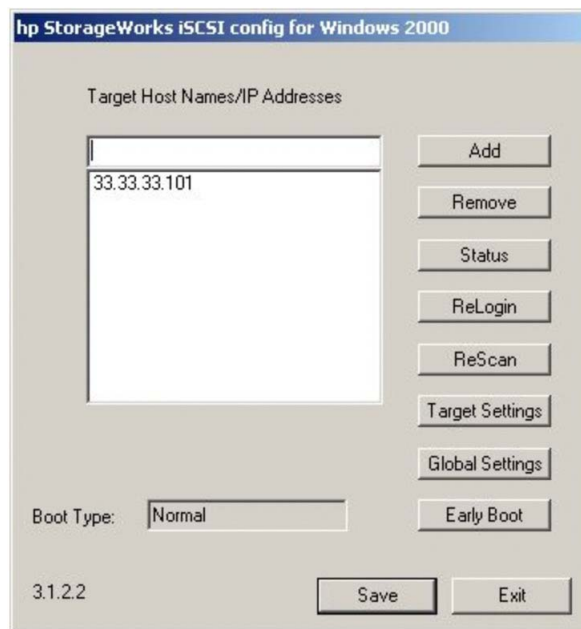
hp StorageWorks iSCSI config for Windows 2000

Target Host Names/IP Addresses

33.33.33.101

Add

Remove

Status

ReLogin

ReScan

Target Settings

Global Settings

Boot Type: Normal

Early Boot

3.1.2.2

Save

Exit